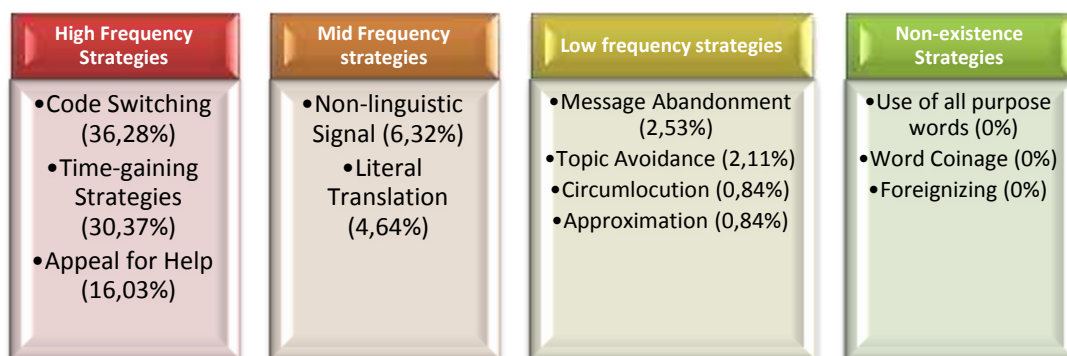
High Frequency Strategies

•Code Switching (36,28%)
•Time-gaining Strategies (30,37%)
•Appeal for Help (16,03%)

Mid Frequency strategies

•Non-linguistic Signal (6,32%)
•Literal Translation (4,64%)

Low frequency strategies

•Message Abandonment (2,53%)
•Topic Avoidance (2,11%)
•Circumlocution (0,84%)
•Approximation (0,84%)

Non-existence Strategies

•Use of all purpose words (0%)
•Word Coinage (0%)
•Foreignizing (0%)